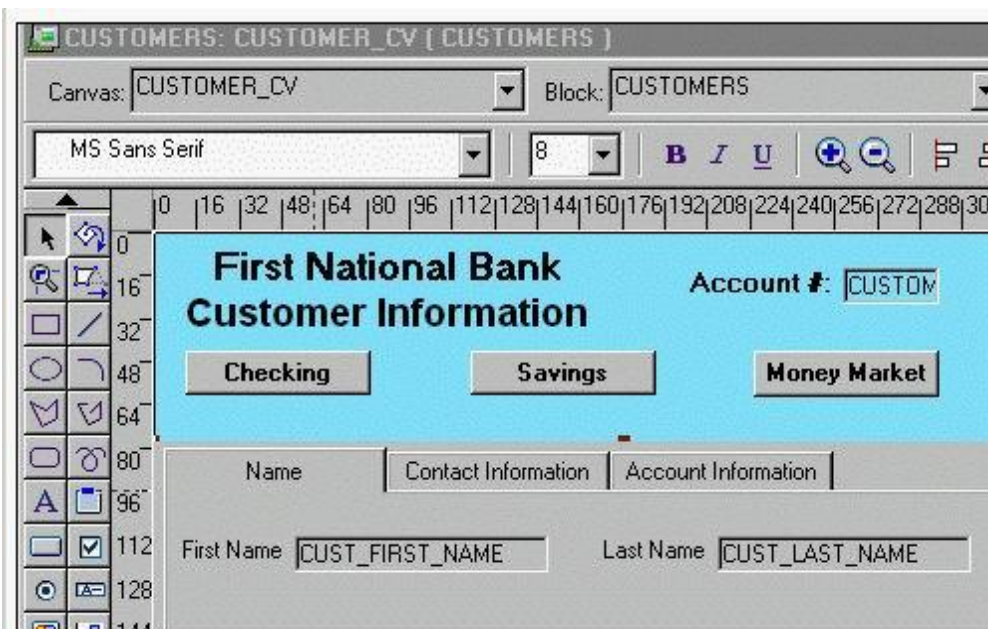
CUSTOMERS: CUSTOMER_CV ( CUSTOMERS )

Canvas: CUSTOMER_CV

Block: CUSTOMERS

MS Sans Serif

8

B I U

0 16 32 48 64 80 96 112 128 144 160 176 192 208 224 240 256 272 288 30

0
16
32
48
64
80
96
112
128

A

First National Bank
Customer Information

Account #: CUSTOM

Checking

Savings

Money Market

Name

Contact Information

Account Information

First Name CUST_FIRST_NAME

Last Name CUST_LAST_NAME